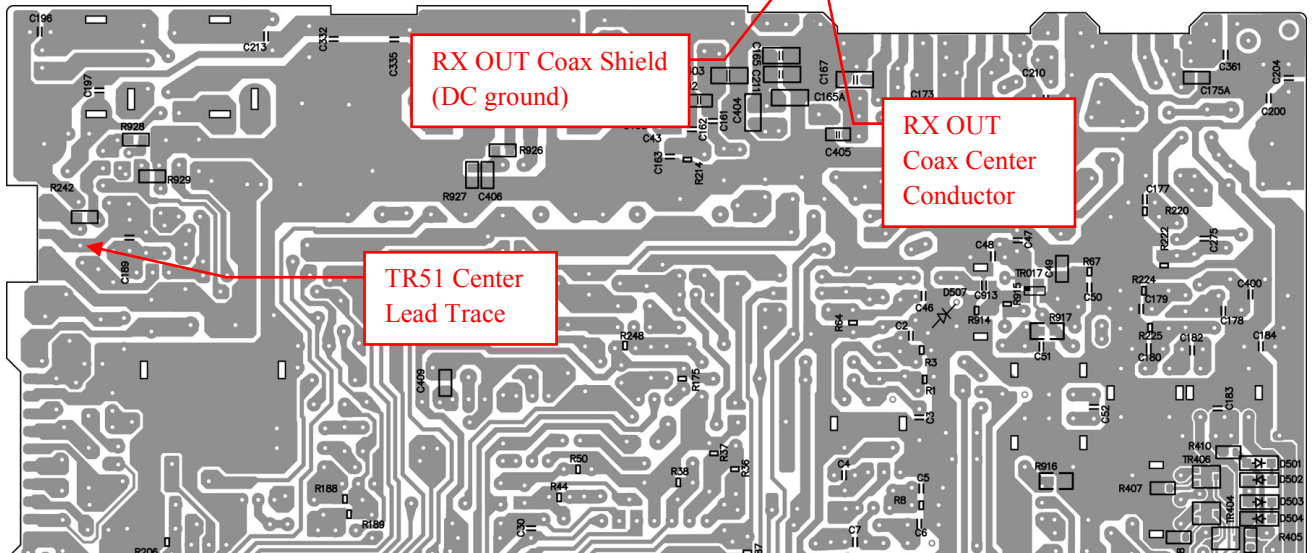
RX OUT Coax Shield (DC ground)

RX OUT Coax Center Conductor

TR51 Center Lead Trace

C196
C213
C332
C335
C197
R928
R926
R929
R242
R927
C406
C189
C43
C163
R214
C162
C161
C404
C165A
C167
C405
C173
C210
C361
C175A
C204
C200
C177
R220
R222
C275
C48
C47
TR017
C49
R67
C50
R224
C179
C400
D507
C913
R915
C46
R914
R917
C178
R64
C2
C51
R225
C182
C184
C180
R248
R3
R1
C409
R175
C3
C52
C183
R410
TR406
D501
D502
R916
R407
D503
R404
D504
R405
R50
R37
R36
R38
C4
C5
R44
R8
R188
R189
C30
C7
C6
R206